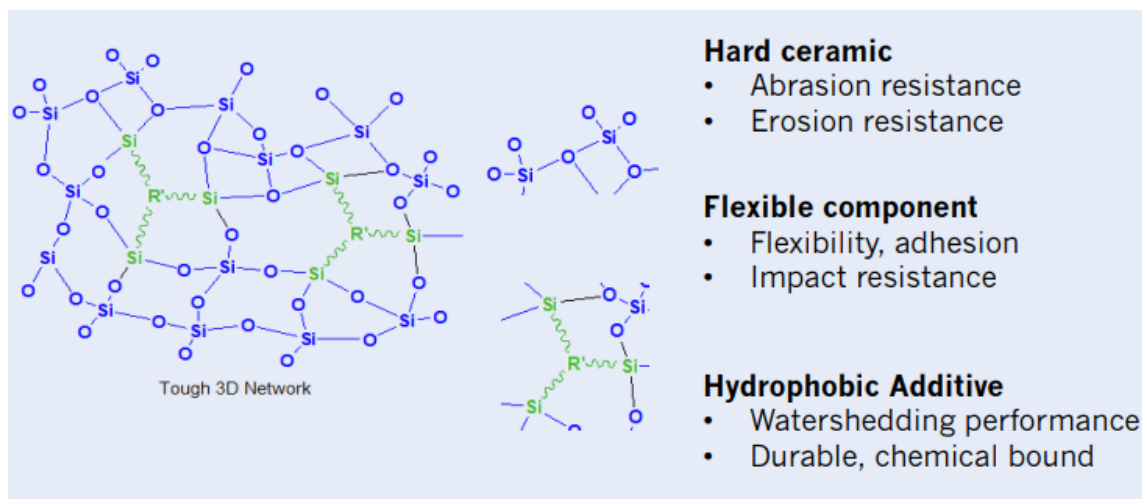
Tough 3D Network

Hard ceramic
- Abrasion resistance
- Erosion resistance

Flexible component
- Flexibility, adhesion
- Impact resistance

Hydrophobic Additive
- Watershedding performance
- Durable, chemical bound